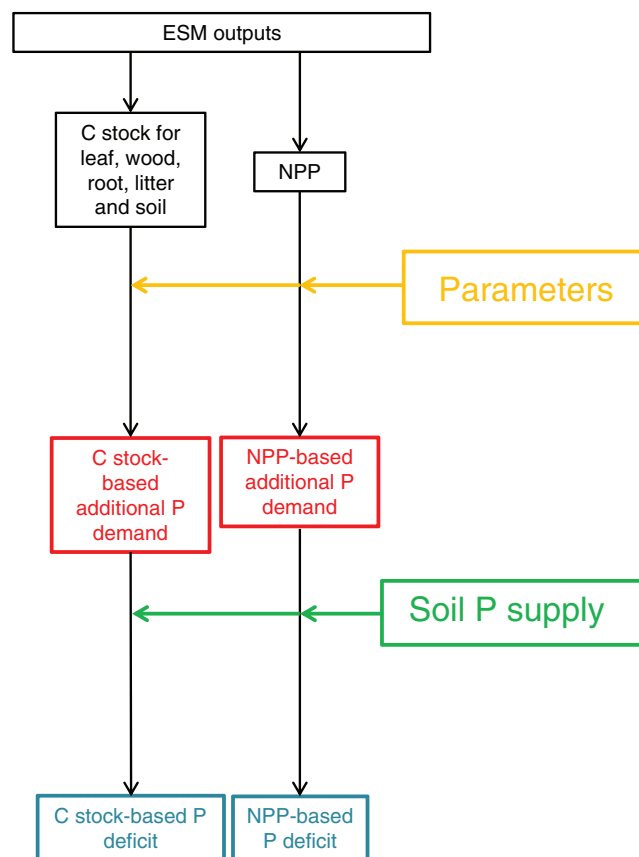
ESM outputs

C stock for leaf, wood, root, litter and soil

NPP

Parameters

C stock-based additional P demand

NPP-based additional P demand

Soil P supply

C stock-based P deficit

NPP-based P deficit